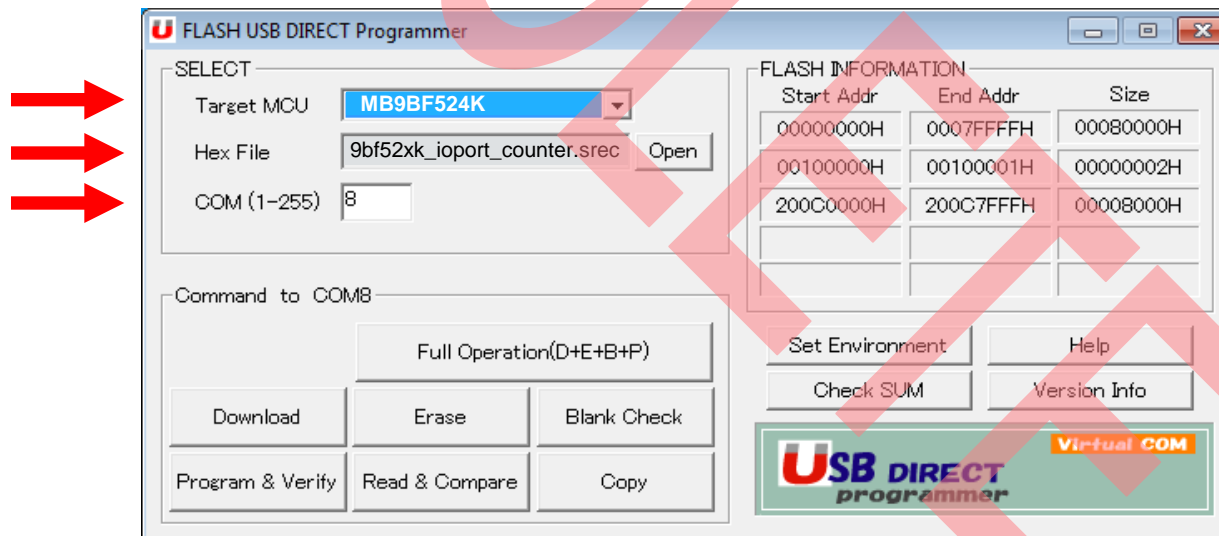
U FLASH USB DIRECT Programmer

SELECT

Target MCU MB9BF524K

Hex File 9bf52xk_ioport_counter.srec Open

COM (1-255) 8

FLASH INFORMATION

| Start Addr | End Addr | Size |
|---|---|---|
| 00000000H | 0007FFFFH | 00080000H |
| 00100000H | 00100001H | 00000002H |
| 200C0000H | 200C7FFFH | 00008000H |
| | | |
| | | |

Command to COM8

Full Operation(D+E+B+P)

Download Erase Blank Check

Program & Verify Read & Compare Copy

Set Environment Help

Check SUM Version Info

Virtual COM

USB DIRECT programmer